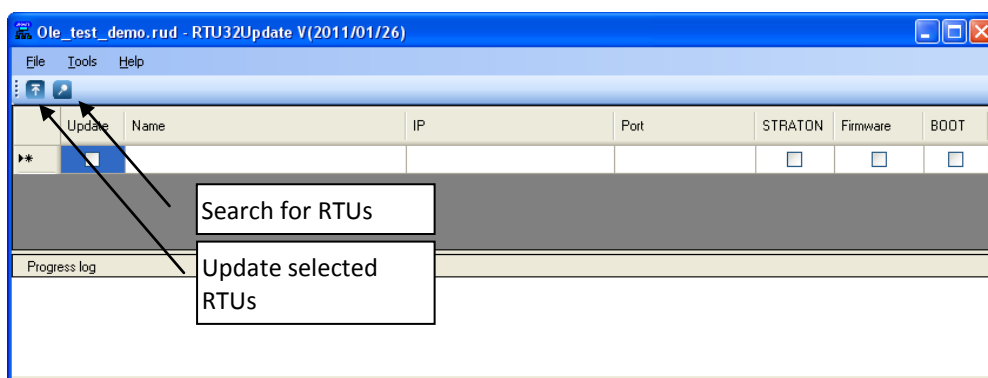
Ole_test_demo.rud - RTU32Update V(2011/01/26)

File Tools Help

| | Update | Name | IP | Port | STRATON | Firmware | BOOT |
|---|---|---|---|---|---|---|---|
| ▸* | ☐ | | | | ☐ | ☐ | ☐ |

Search for RTUs

Progress log

Update selected RTUs